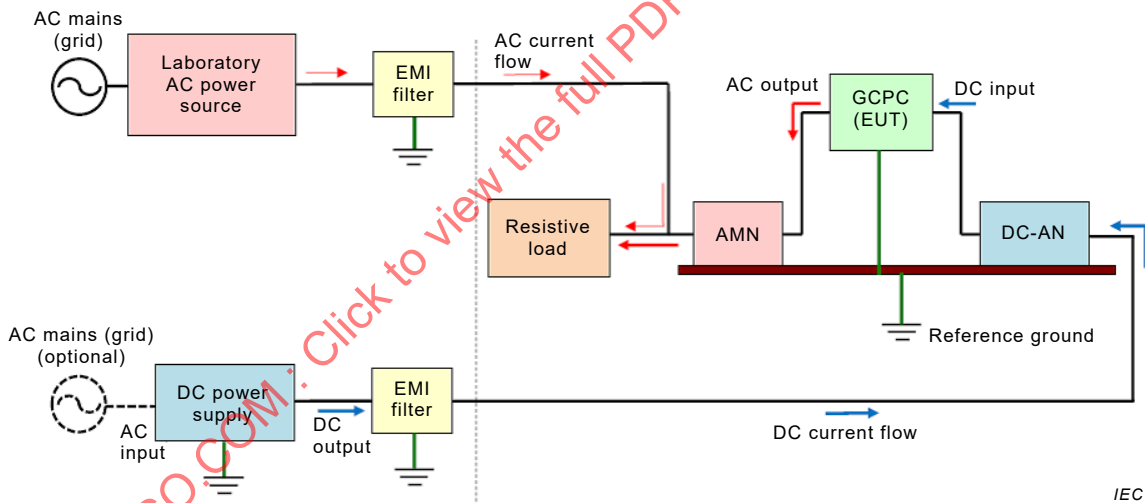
AC mains (grid)

Laboratory AC power source

EMI filter

AC current flow

AC output

GCPC (EUT)

DC input

Resistive load

AMN

DC-AN

Reference ground

AC mains (grid) (optional)

DC power supply

AC input

DC output

EMI filter

DC current flow

IEC

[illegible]O.COM : Click to view the full PD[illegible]